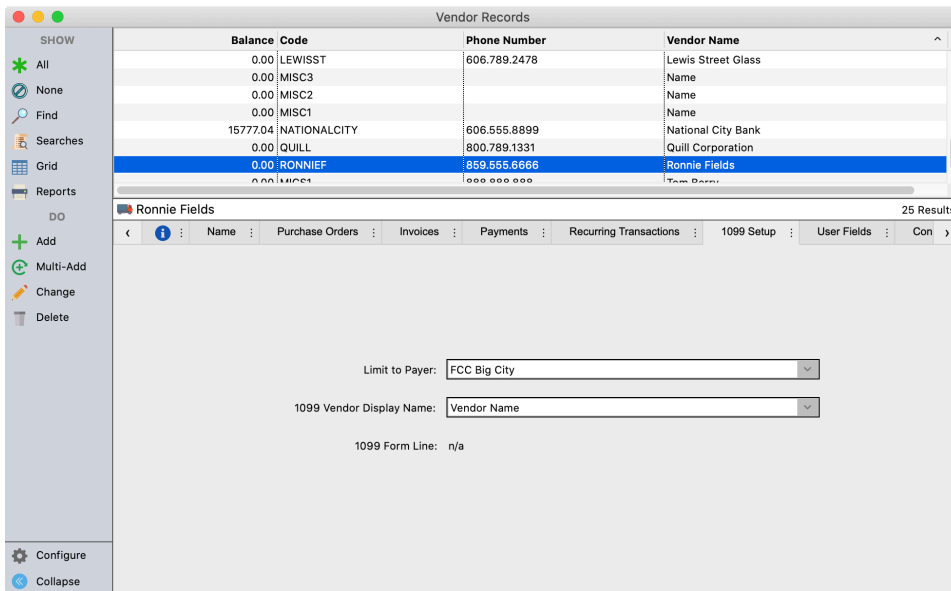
Vendor Records

SHOW
All
None
Find
Searches
Grid
Reports
DO
Add
Multi-Add
Change
Delete

Configure
Collapse

| Balance | Code | Phone Number | Vendor Name |
|---|---|---|---|
| 0.00 | LEWISST | 606.789.2478 | Lewis Street Glass |
| 0.00 | MISC3 | | Name |
| 0.00 | MISC2 | | Name |
| 0.00 | MISC1 | | Name |
| 15777.04 | NATIONALCITY | 606.555.8899 | National City Bank |
| 0.00 | QUILL | 800.789.1331 | Quill Corporation |
| 0.00 | RONNIEF | 859.555.6666 | Ronnie Fields |
| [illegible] | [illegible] | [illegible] | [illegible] |

Ronnie Fields
25 Results

Name | Purchase Orders | Invoices | Payments | Recurring Transactions | 1099 Setup | User Fields | Con

Limit to Payer: FCC Big City

1099 Vendor Display Name: Vendor Name

1099 Form Line: n/a